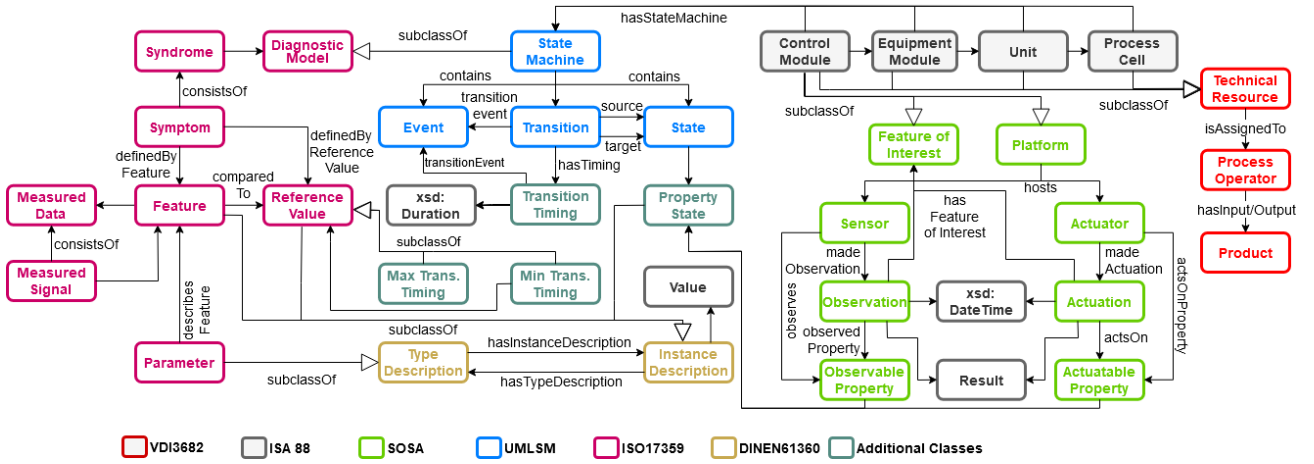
hasStateMachine

Syndrome
Diagnostic Model
subclassOf
State Machine
Control Module
Equipment Module
Unit
Process Cell
Technical Resource

contains
contains
consistsOf
transition event
source
target
Event
Transition
State
Symptom
definedBy Feature
definedBy Reference Value
transitionEvent
hasTiming
compared To
Measured Data
Feature
Reference Value
xsd: Duration
Transition Timing
Property State
subclassOf
consistsOf
Max Trans. Timing
Min Trans. Timing
Measured Signal
describes Feature
Value
subclassOf
hasInstanceDescription
Parameter
Type Description
Instance Description
subclassOf
hasTypeDescription

subclassOf
subclassOf
isAssignedTo
Feature of Interest
Platform
Process Operator
hosts
hasInput/Output
has Feature of Interest
Sensor
Actuator
Product
made Observation
made Actuation
actsOnProperty
observes
Observation
xsd: DateTime
Actuation
observed Property
actsOn
Observable Property
Result
Actuatable Property

VDI3682
ISA 88
SOSA
UMLSM
ISO17359
DINEN61360
Additional Classes